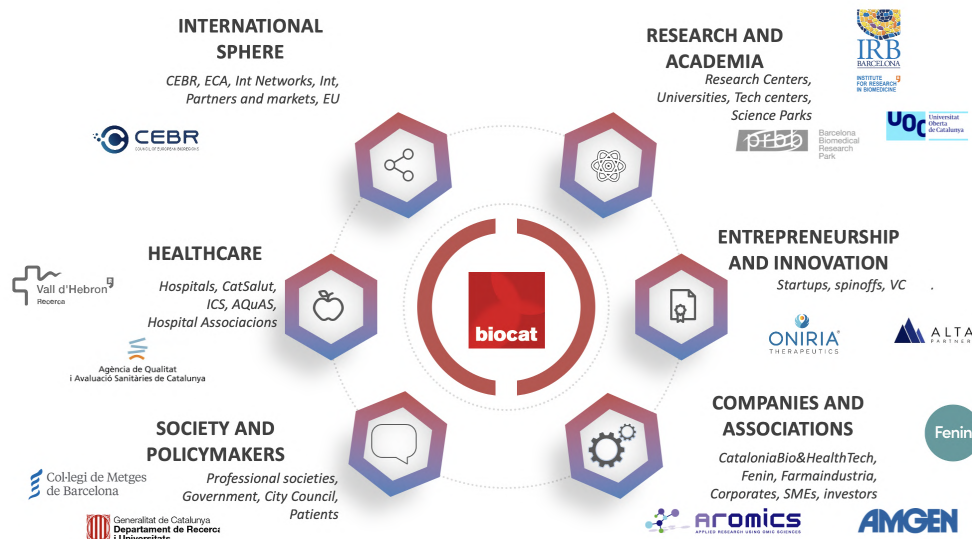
INTERNATIONAL SPHERE

CEBR, ECA, Int Networks, Int, Partners and markets, EU

CEBR
CONSELL DE L'EUROPEAN BIOREGIONS

RESEARCH AND ACADEMIA

Research Centers, Universities, Tech centers, Science Parks

IRB BARCELONA
INSTITUTE FOR RESEARCH IN BIOMEDICINE

UOC Universitat Oberta de Catalunya

prbb Barcelona Biomedical Research Park

HEALTHCARE

Hospitals, CatSalut, ICS, AQuAS, Hospital Associacions

Vall d'Hebron Recerca

Agència de Qualitat i Avaluació Sanitàries de Catalunya

biocat

ENTREPRENEURSHIP AND INNOVATION

Startups, spinoffs, VC

ONIRIA THERAPEUTICS

ALTA PARTNERS

SOCIETY AND POLICYMAKERS

Professional societies, Government, City Council, Patients

Col·legi de Metges de Barcelona

Generalitat de Catalunya Departament de Recerca i Universitats

COMPANIES AND ASSOCIATIONS

CataloniaBio&HealthTech, Fenin, Farmaindustria, Corporates, SMEs, investors

Fenin

AROMICS APPLIED RESEARCH USING OMIC SCIENCES

AMGEN